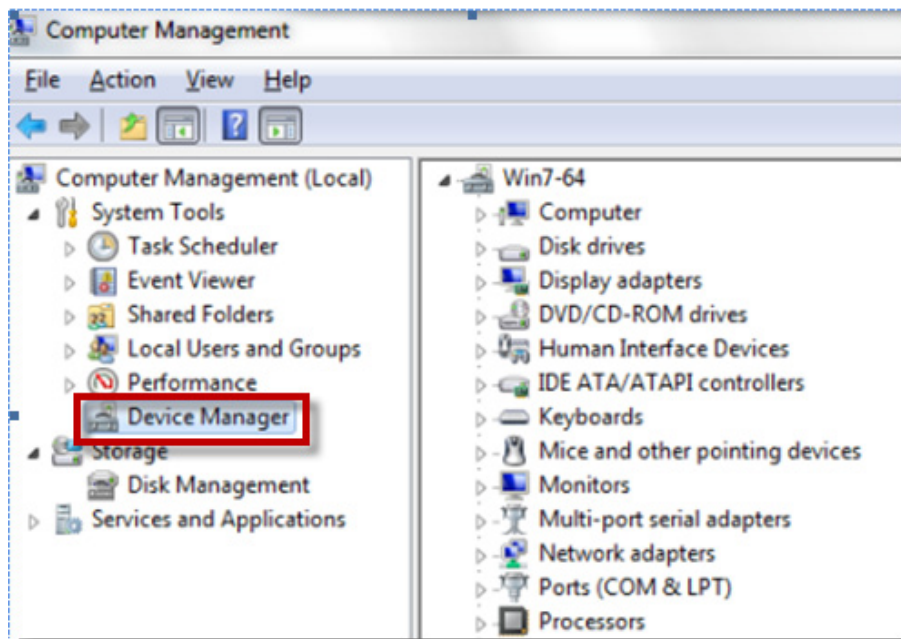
Computer Management

File Action View Help

Computer Management (Local)
System Tools
Task Scheduler
Event Viewer
Shared Folders
Local Users and Groups
Performance
Device Manager
Storage
Disk Management
Services and Applications

Win7-64
Computer
Disk drives
Display adapters
DVD/CD-ROM drives
Human Interface Devices
IDE ATA/ATAPI controllers
Keyboards
Mice and other pointing devices
Monitors
Multi-port serial adapters
Network adapters
Ports (COM & LPT)
Processors